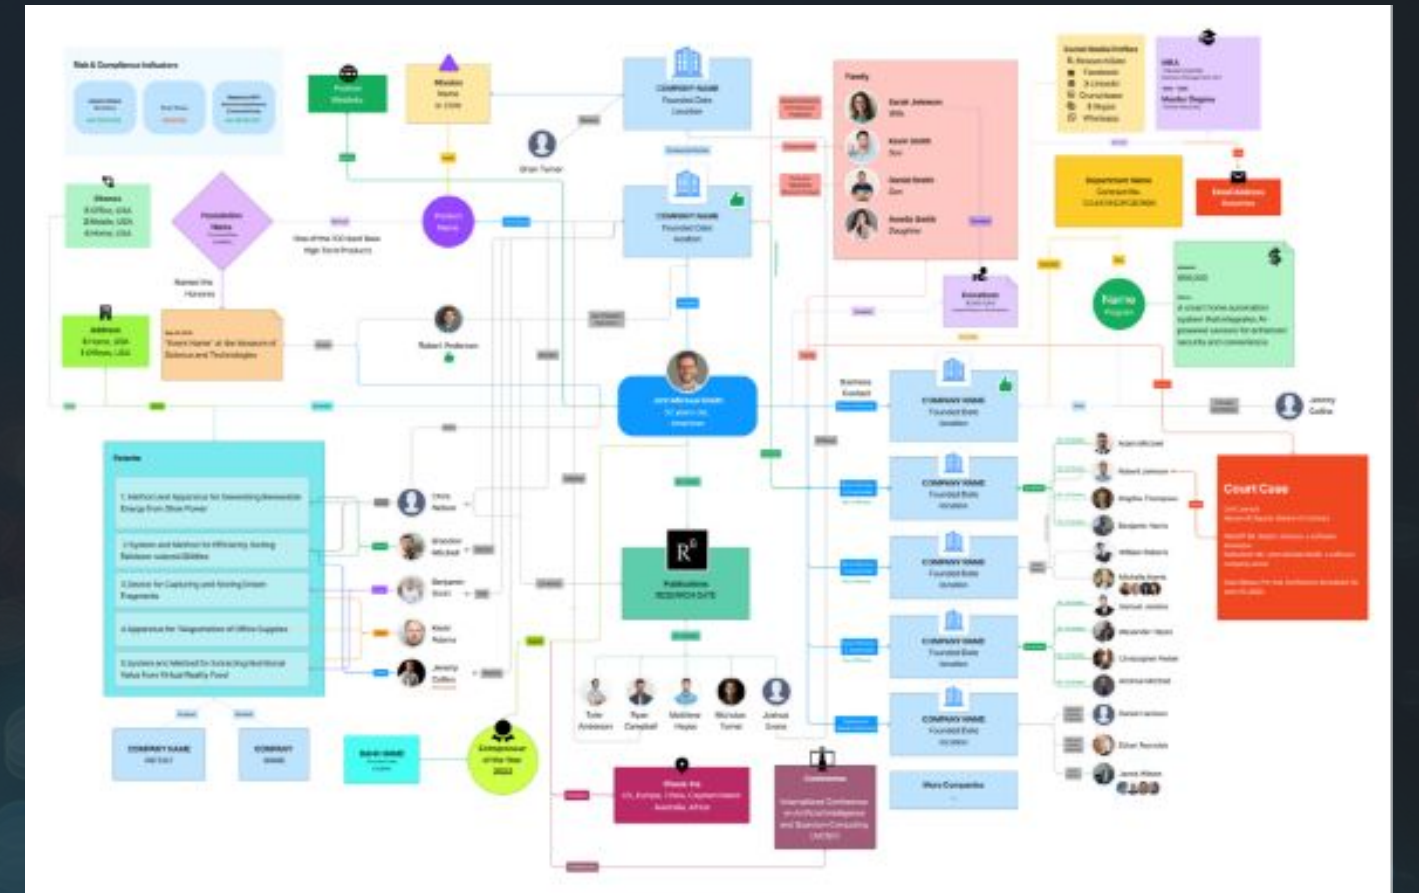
Risk & Compliance Indicators

Position Website

Mission Name in 2006

COMPANY NAME
Founded Date
Location

Family
Sarah Johnson
Wife
Kevin Smith
Son
Daniel Smith
Son
Amelia Smith
Daughter

Social Media Profiles
Amazon Alexa
Facebook
X Linkedin
Crunchbase
Skype
Whatsapp

MBA

Brian Turner

Shares
Office, USA
Mobile, USA
Home, USA

Foundation Name

Product Name

One of the 100 best New High Tech Products

COMPANY NAME
Founded Date
Location

Department Name

Email Address

Named the Honoree

Address

"Event Name" at the Museum of Science and Technologies

Robert Anderson

Name Program

A smart home automation system that integrates AI-powered sensors to enhance security and convenience.

Business Contact

COMPANY NAME
Founded Date
Location

Jeremy Collins

Patents
1. Method and Apparatus for Generating Renewable Energy from Shoe Power
2. System and Method for Efficiently Sorting Between Material Abilities
3. Device for Capturing and Storing Dream Fragments
4. Apparatus for Teleportation of Office Supplies
5. System and Method for Extracting Nutritional Value from Virtual Reality Food

Chris Nelson
Brandon Mitchell
Benjamin Scott
Kevin Adams
Jeremy Collins

COMPANY NAME
Founded Date
Location

Adam Mitchell
Robert Johnson
Stephen Thompson
Benjamin Harris
William Roberts
Michelle Adams

Court Case

Publications
RESEARCH DATE

COMPANY NAME
Founded Date
Location

Samuel Jenkins
Alexander Hayes
Christopher Parker
Andrew Mitchell

Tyler Anderson
Ryan Campbell
Matthew Hayes
Nicholas Turner
Joshua Evans

COMPANY NAME
Founded Date
Location

Daniel Carlson
Ethan Reynolds
Jacob Allison

COMPANY NAME
COMPANY

BAND NAME

Entrepreneur of the Year 2022

Check-ins
US, Europe, China, Cayman Islands, Australia, Africa

Conference
International Conference on Artificial Intelligence and Quantum Computing

More Companies